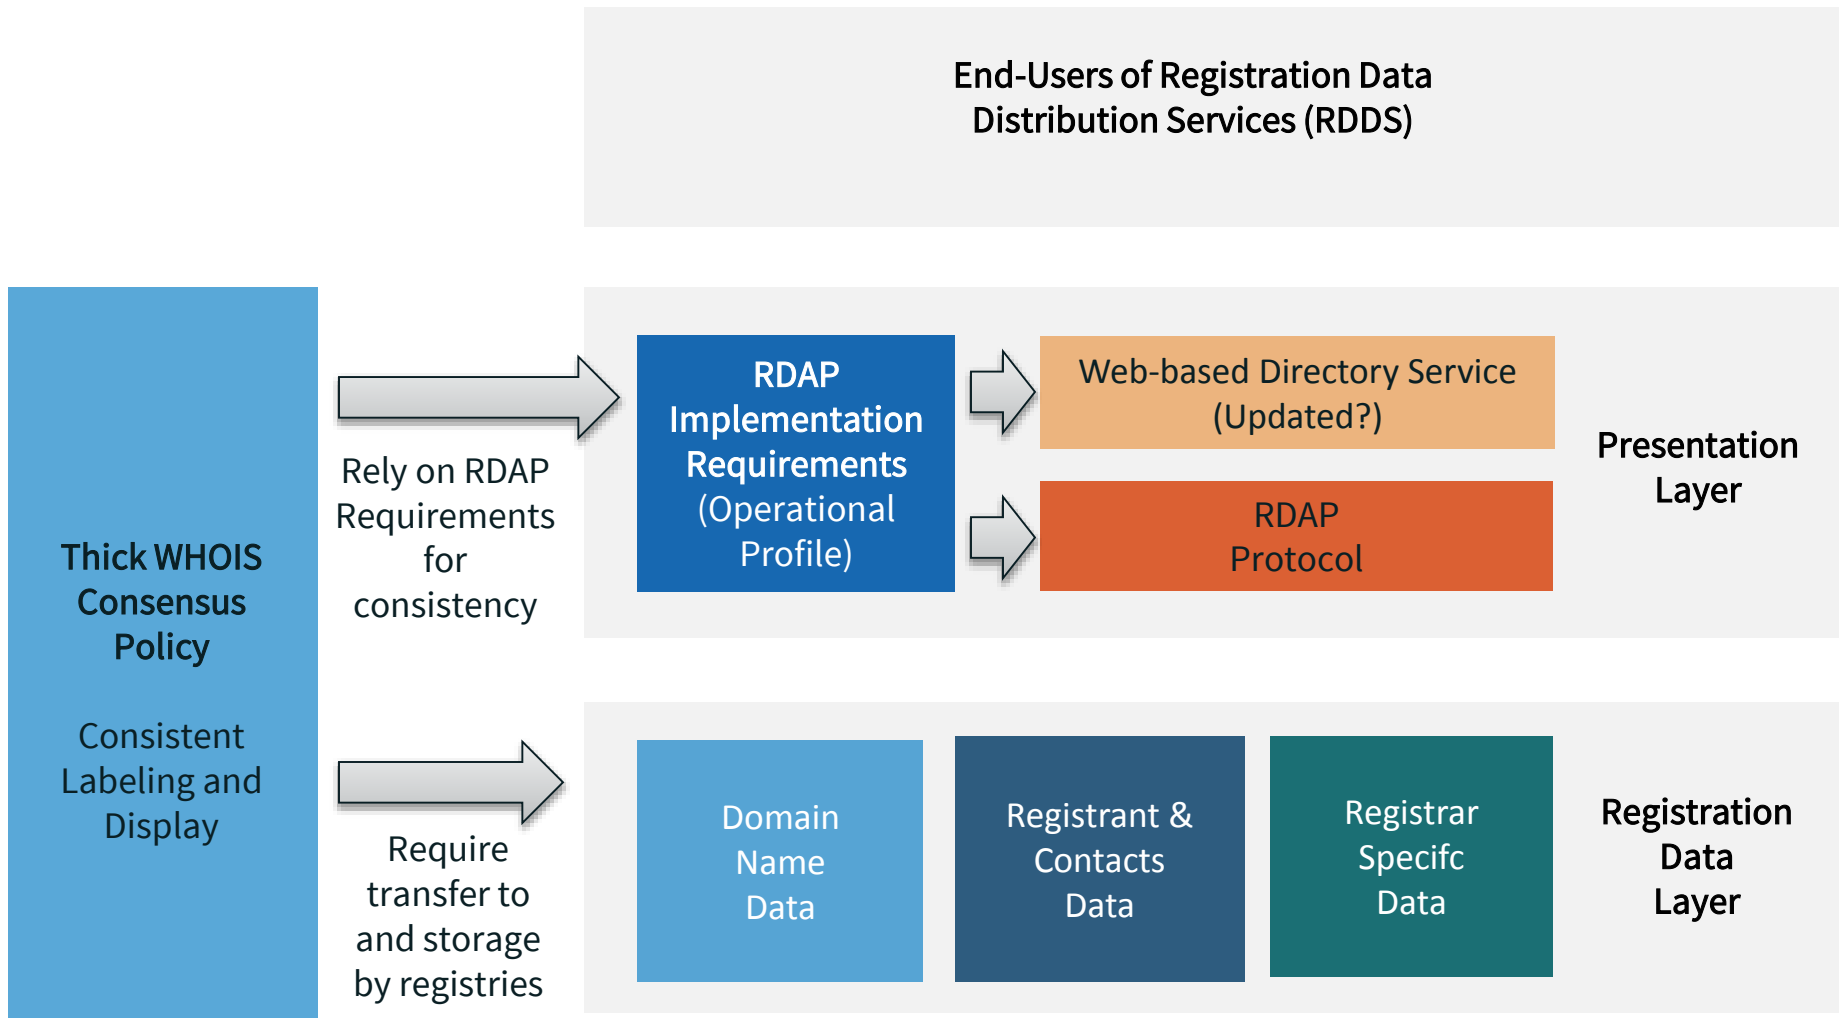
End-Users of Registration Data Distribution Services (RDDS)

Thick WHOIS Consensus Policy

Consistent Labeling and Display

Rely on RDAP Requirements for consistency

RDAP Implementation Requirements (Operational Profile)

Web-based Directory Service (Updated?)

RDAP Protocol

Presentation Layer

Require transfer to and storage by registries

Domain Name Data

Registrant & Contacts Data

Registrar Specifc Data

Registration Data Layer